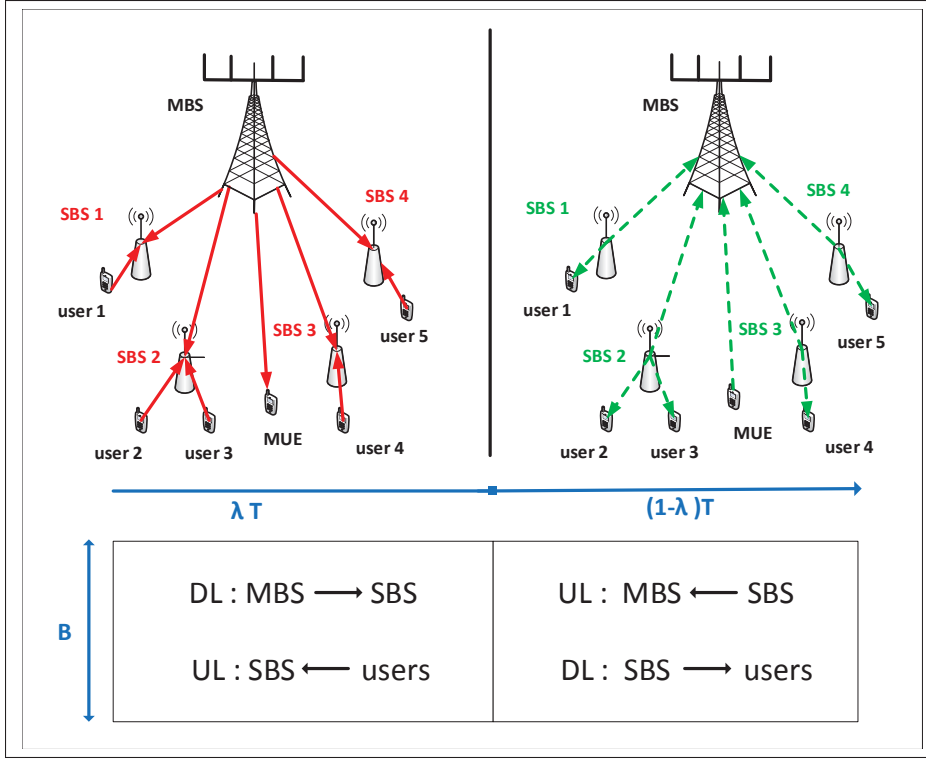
MBS

SBS 1

SBS 4

user 1

SBS 3

user 5

SBS 2

user 2

user 3

MUE

user 4

MBS

SBS 1

SBS 4

user 1

SBS 3

user 5

SBS 2

MUE

user 2

user 3

user 4

λ T

(1-λ )T

B

| DL : MBS ⟶ SBS | UL : MBS ⟵ SBS |
|---|---|
| UL : SBS ⟵ users | DL : SBS ⟶ users |